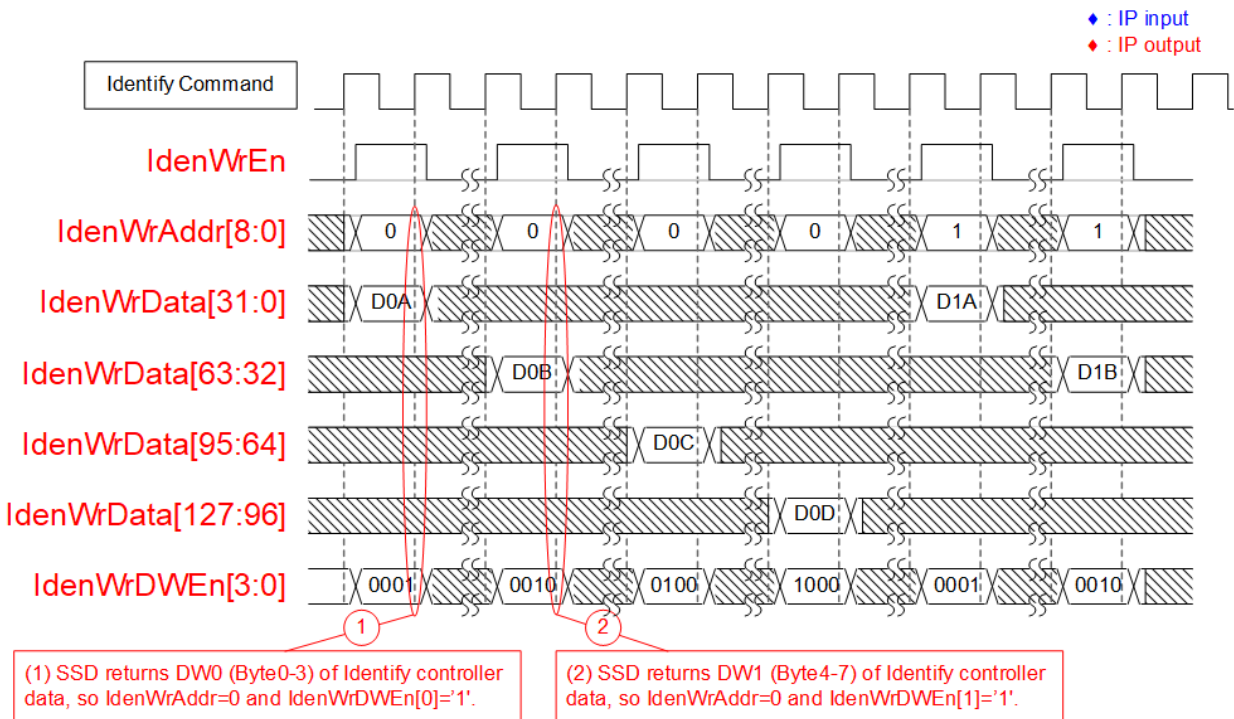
♦ : IP input
♦ : IP output

Identify Command

IdenWrEn

IdenWrAddr[8:0]
0
0
0
0
1
1

IdenWrData[31:0]
D0A
D1A

IdenWrData[63:32]
D0B
D1B

IdenWrData[95:64]
D0C

IdenWrData[127:96]
D0D

IdenWrDWEn[3:0]
0001
0010
0100
1000
0001
0010

1

2

(1) SSD returns DW0 (Byte0-3) of Identify controller data, so IdenWrAddr=0 and IdenWrDWEn[0]='1'.

(2) SSD returns DW1 (Byte4-7) of Identify controller data, so IdenWrAddr=0 and IdenWrDWEn[1]='1'.